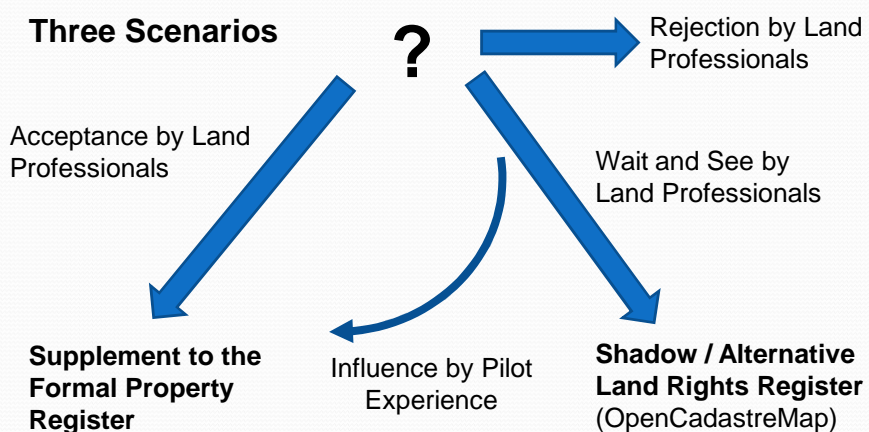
Three Scenarios

?

Rejection by Land Professionals

Acceptance by Land Professionals

Wait and See by Land Professionals

Supplement to the Formal Property Register

Influence by Pilot Experience

Shadow / Alternative Land Rights Register (OpenCadastreMap)